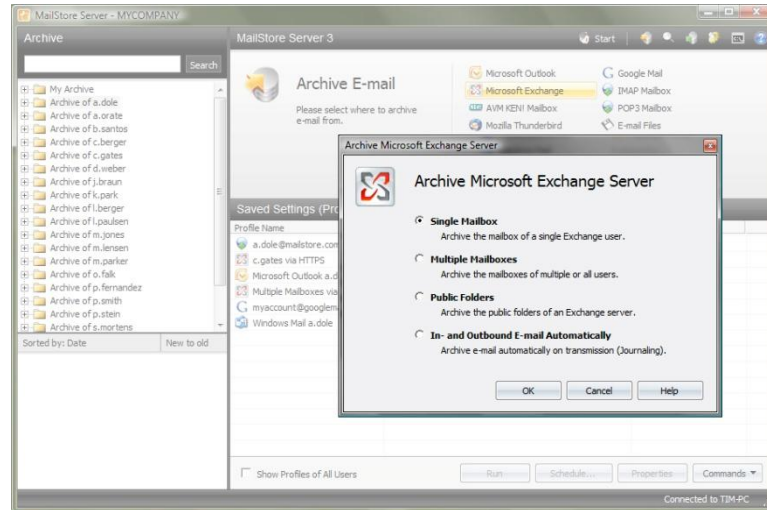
MailStore Server - MYCOMPANY

Archive

Search

My Archive
Archive of a.dole
Archive of a.orate
Archive of b.santos
Archive of c.berger
Archive of c.gates
Archive of d.weber
Archive of j.braun
Archive of k.park
Archive of l.berger
Archive of l.paulsen
Archive of m.jones
Archive of m.lensen
Archive of m.parker
Archive of o.falk
Archive of p.fernandez
Archive of p.smith
Archive of p.stein
Archive of s.mortens

Sorted by: Date
New to old

MailStore Server 3

Start

Archive E-mail

Please select where to archive e-mail from.

Microsoft Outlook
Microsoft Exchange
AVM KEN! Mailbox
Mozilla Thunderbird
Google Mail
IMAP Mailbox
POP3 Mailbox
E-mail Files

Saved Settings (Pro

Profile Name
a.dole@mailstore.com
c.gates via HTTPS
Microsoft Outlook a.d
Multiple Mailboxes via
myaccount@googlem
Windows Mail a.dole

Archive Microsoft Exchange Server

Archive Microsoft Exchange Server

Single Mailbox
Archive the mailbox of a single Exchange user.

Multiple Mailboxes
Archive the mailboxes of multiple or all users.

Public Folders
Archive the public folders of an Exchange server.

In- and Outbound E-mail Automatically
Archive e-mail automatically on transmission (Journaling).

OK
Cancel
Help

Show Profiles of All Users

Run
Schedule...
Properties
Commands

Connected to TIM-PC